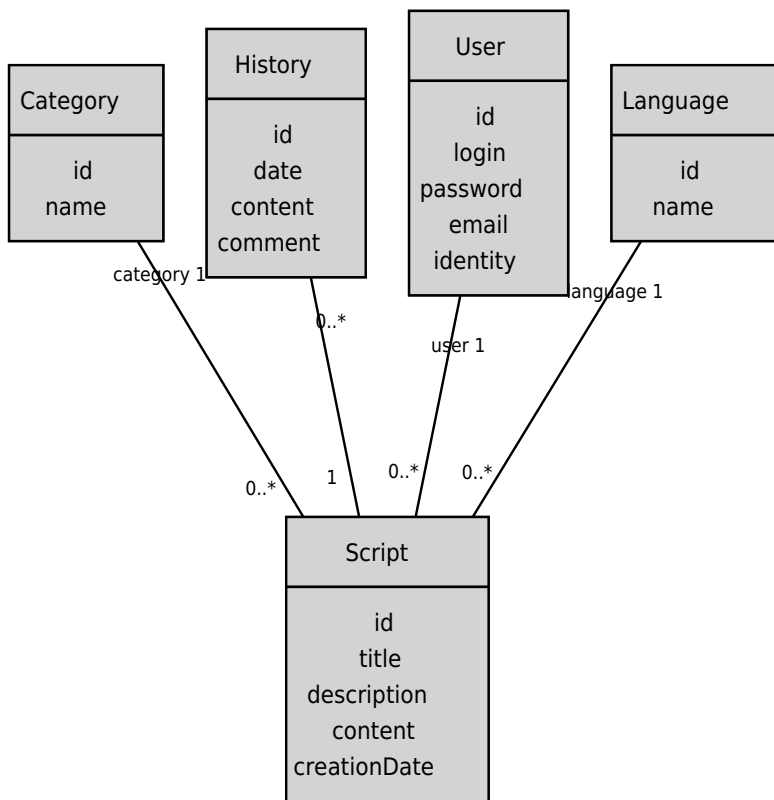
Category

id
name

History

id
date
content
comment

User

id
login
password
email
identity

Language

id
name

category 1

0..*

user 1

language 1

0..*

1

0..*

0..*

Script

id
title
description
content
creationDate